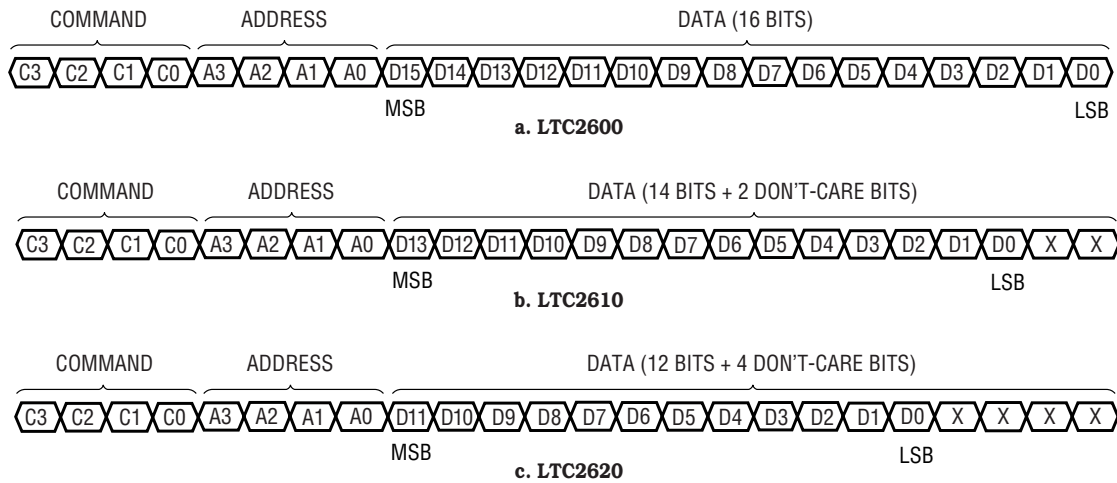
COMMAND ADDRESS DATA (16 BITS)

C3 C2 C1 C0 A3 A2 A1 A0 D15 D14 D13 D12 D11 D10 D9 D8 D7 D6 D5 D4 D3 D2 D1 D0

MSB LSB

a. LTC2600

COMMAND ADDRESS DATA (14 BITS + 2 DON'T-CARE BITS)

C3 C2 C1 C0 A3 A2 A1 A0 D13 D12 D11 D10 D9 D8 D7 D6 D5 D4 D3 D2 D1 D0 X X

MSB LSB

b. LTC2610

COMMAND ADDRESS DATA (12 BITS + 4 DON'T-CARE BITS)

C3 C2 C1 C0 A3 A2 A1 A0 D11 D10 D9 D8 D7 D6 D5 D4 D3 D2 D1 D0 X X X X

MSB LSB

c. LTC2620